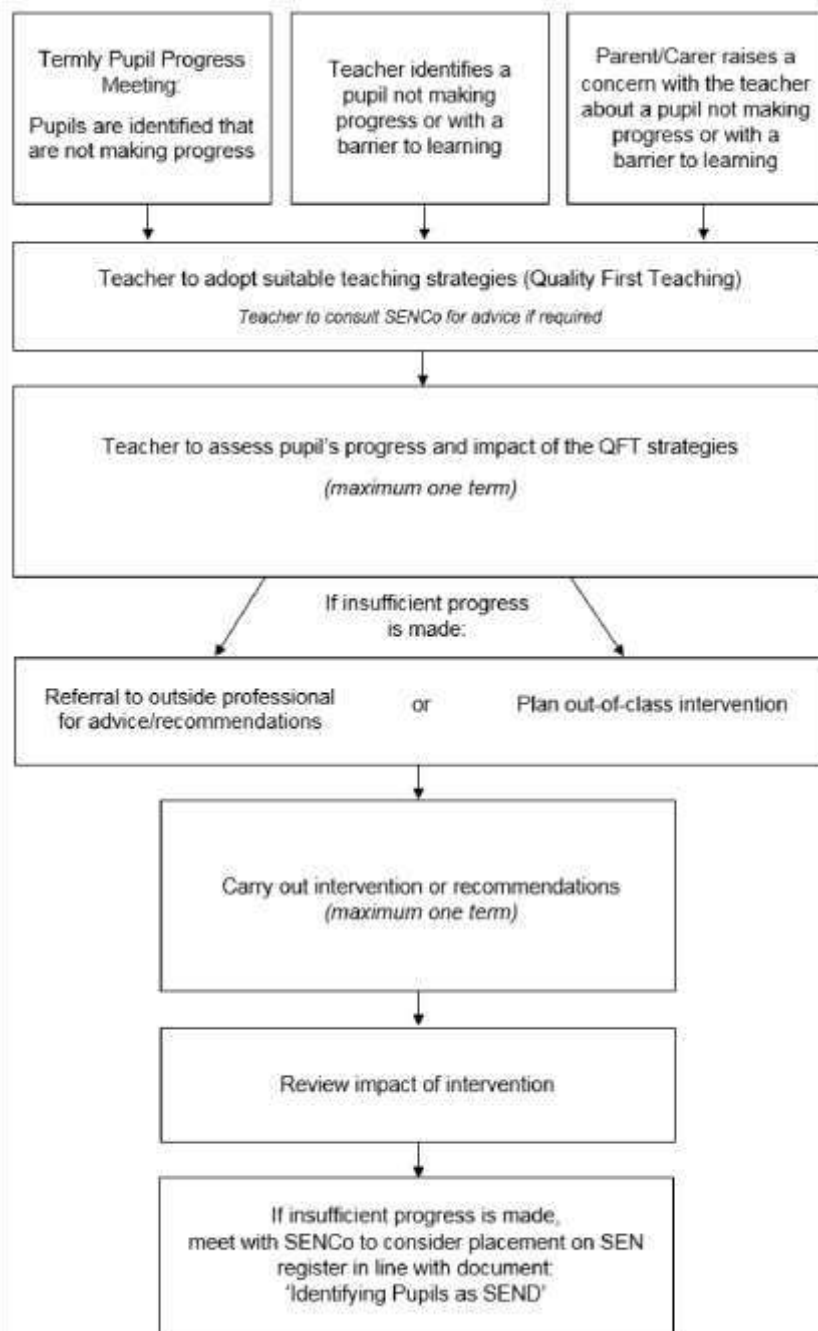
Termly Pupil Progress Meeting:

Pupils are identified that are not making progress

Teacher identifies a pupil not making progress or with a barrier to learning

Parent/Carer raises a concern with the teacher about a pupil not making progress or with a barrier to learning

Teacher to adopt suitable teaching strategies (Quality First Teaching)

Teacher to consult SENCo for advice if required

Teacher to assess pupil's progress and impact of the QFT strategies

(maximum one term)

If insufficient progress is made:

Referral to outside professional for advice/recommendations

or

Plan out-of-class intervention

Carry out intervention or recommendations
(maximum one term)

Review impact of intervention

If insufficient progress is made, meet with SENCo to consider placement on SEN register in line with document: 'Identifying Pupils as SEND'